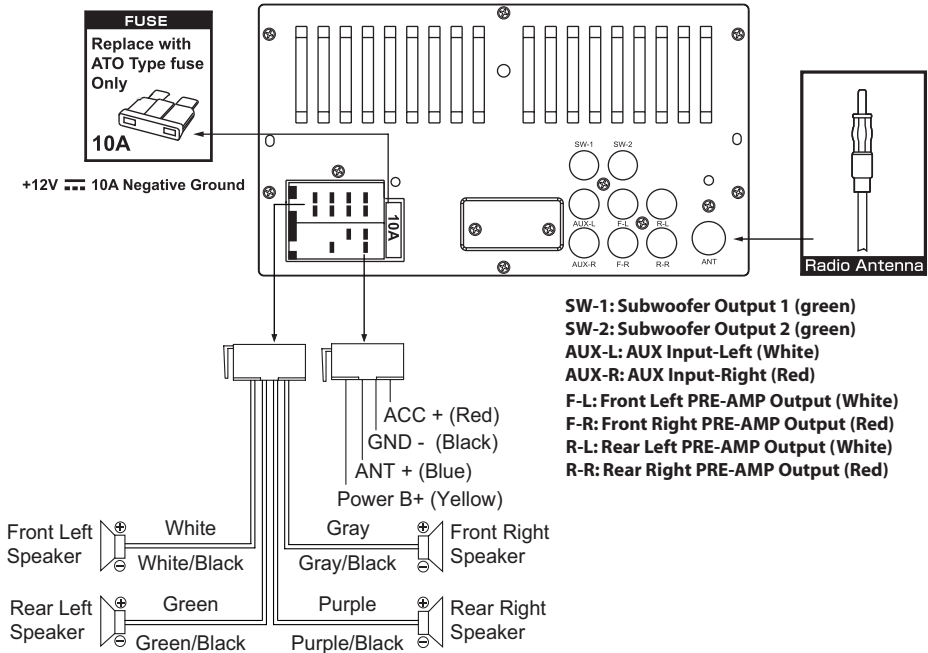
FUSE
Replace with ATO Type fuse Only
10A

+12V ⎓ 10A Negative Ground

10A

SW-1 SW-2
AUX-L F-L R-L
AUX-R F-R R-R ANT

Radio Antenna

SW-1: Subwoofer Output 1 (green)
SW-2: Subwoofer Output 2 (green)
AUX-L: AUX Input-Left (White)
AUX-R: AUX Input-Right (Red)
F-L: Front Left PRE-AMP Output (White)
F-R: Front Right PRE-AMP Output (Red)
R-L: Rear Left PRE-AMP Output (White)
R-R: Rear Right PRE-AMP Output (Red)

ACC + (Red)
GND - (Black)
ANT + (Blue)
Power B+ (Yellow)

Front Left Speaker
White
White/Black
Gray
Gray/Black
Front Right Speaker

Rear Left Speaker
Green
Green/Black
Purple
Purple/Black
Rear Right Speaker